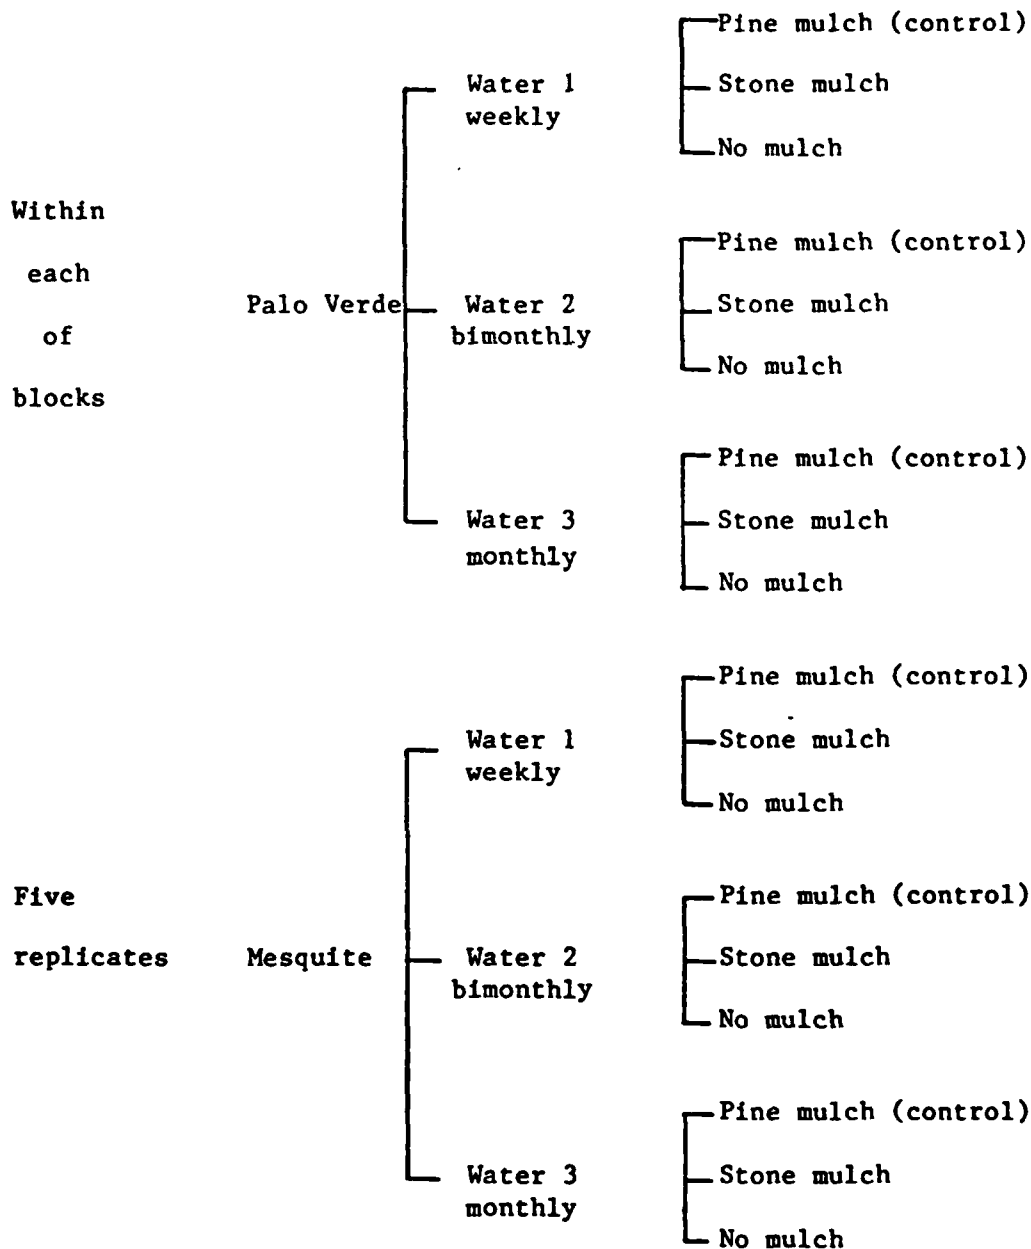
Within each of blocks

Palo Verde

Water 1 weekly

Pine mulch (control)
Stone mulch
No mulch

Water 2 bimonthly

Pine mulch (control)
Stone mulch
No mulch

Water 3 monthly

Pine mulch (control)
Stone mulch
No mulch

Five replicates

Mesquite

Water 1 weekly

Pine mulch (control)
Stone mulch
No mulch

Water 2 bimonthly

Pine mulch (control)
Stone mulch
No mulch

Water 3 monthly

Pine mulch (control)
Stone mulch
No mulch